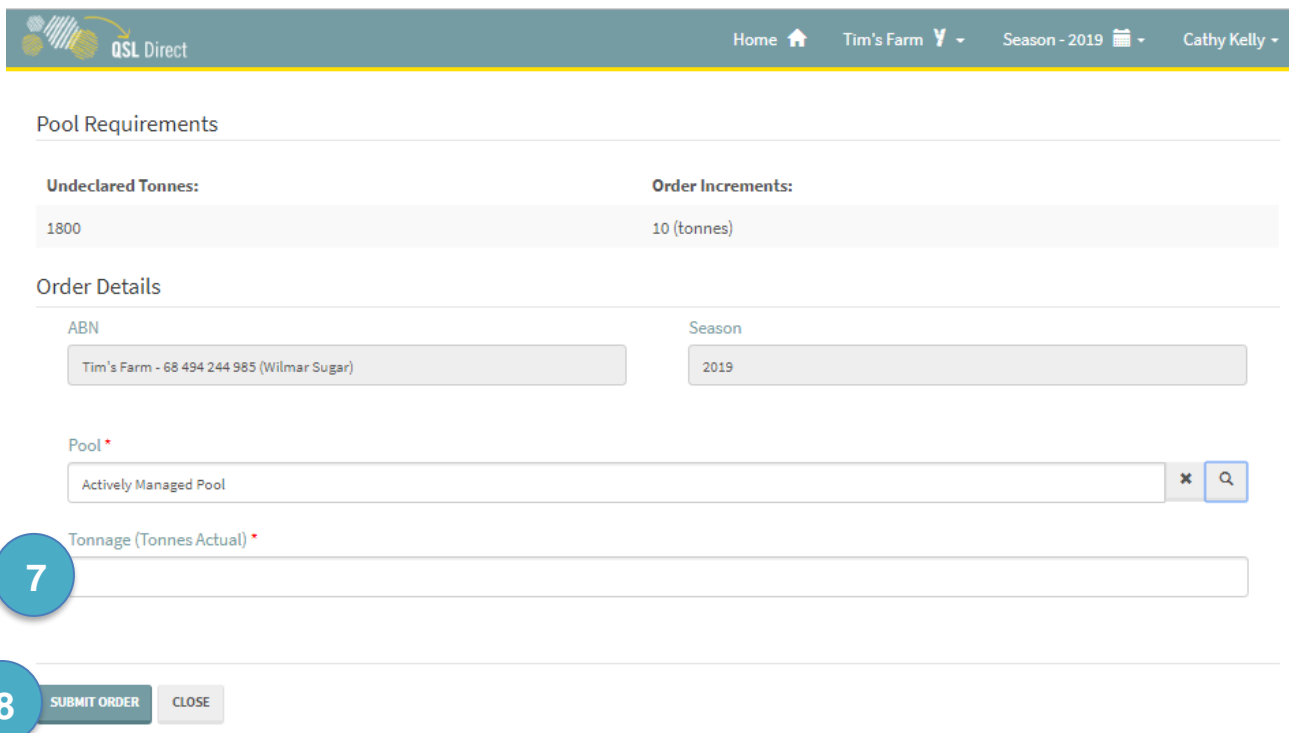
QSL Direct

Home Tim's Farm Season - 2019 Cathy Kelly

Pool Requirements

| Undeclared Tonnes: | Order Increments: |
|---|---|
| 1800 | 10 (tonnes) |

Order Details

ABN
Tim's Farm - 68 494 244 985 (Wilmar Sugar)

Season
2019

Pool *
Actively Managed Pool

Tonnage (Tonnes Actual) *

7

8

SUBMIT ORDER CLOSE